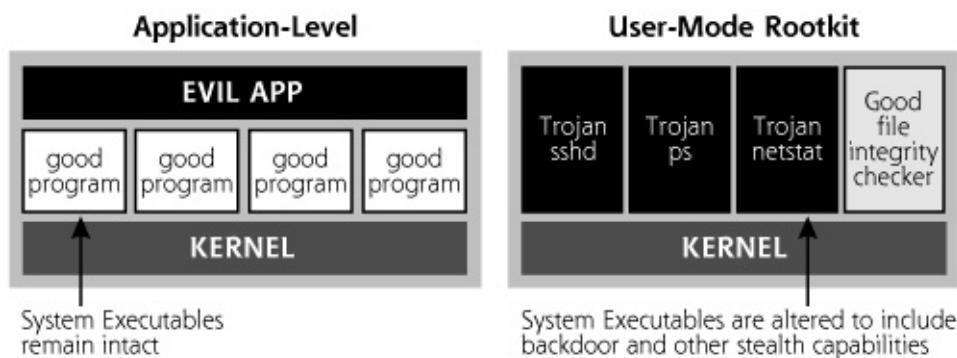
Application-Level

EVIL APP

good program

good program

good program

good program

KERNEL

System Executables remain intact

User-Mode Rootkit

Trojan sshd

Trojan ps

Trojan netstat

Good file integrity checker

KERNEL

System Executables are altered to include backdoor and other stealth capabilities